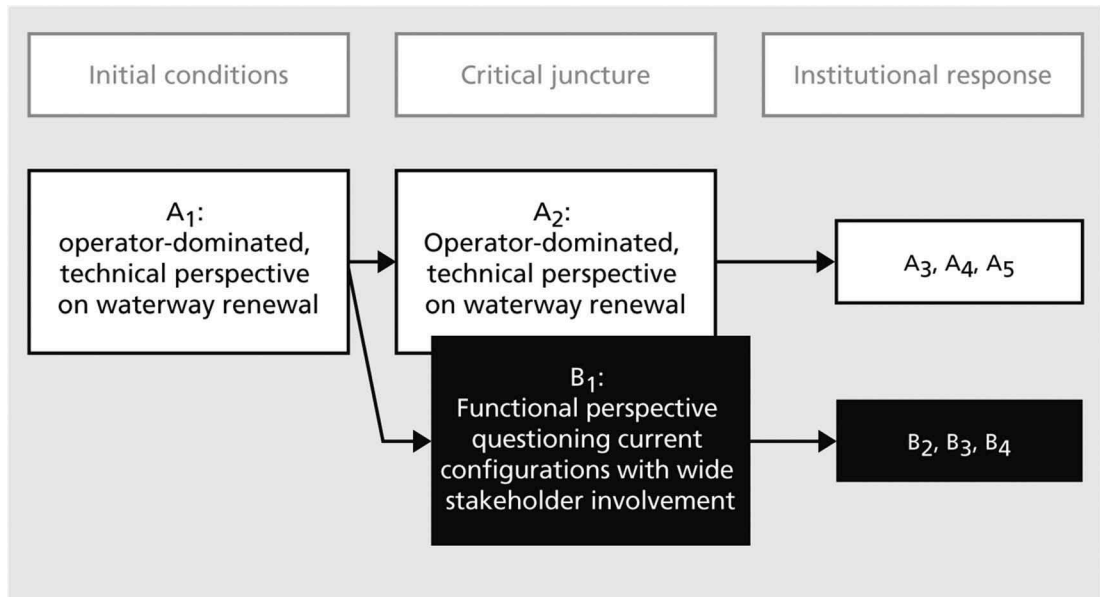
Initial conditions

Critical juncture

Institutional response

$A_1$: operator-dominated, technical perspective on waterway renewal

$A_2$: Operator-dominated, technical perspective on waterway renewal

$A_3$, $A_4$, $A_5$

$B_1$: Functional perspective questioning current configurations with wide stakeholder involvement

$B_2$, $B_3$, $B_4$